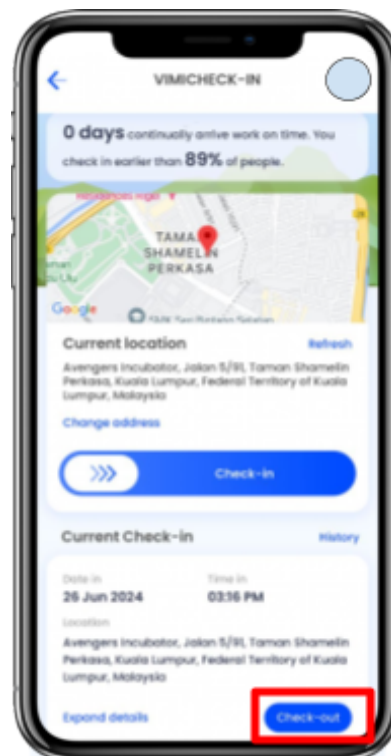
VIMICHECK-IN

0 days continually arrive work on time. You check in earlier than 89% of people.

Residensi Ingei

TAMAN SHAMELIN PERKASA

Google

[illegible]

Current location

Refresh

Avengers Incubator, Jalan 5/91, Taman Shamelin Perkasa, Kuala Lumpur, Federal Territory of Kuala Lumpur, Malaysia

Change address

Check-in

Current Check-in

History

Date in
26 Jun 2024

Time in
03:16 PM

Location
Avengers Incubator, Jalan 5/91, Taman Shamelin Perkasa, Kuala Lumpur, Federal Territory of Kuala Lumpur, Malaysia

Expand details

Check-out